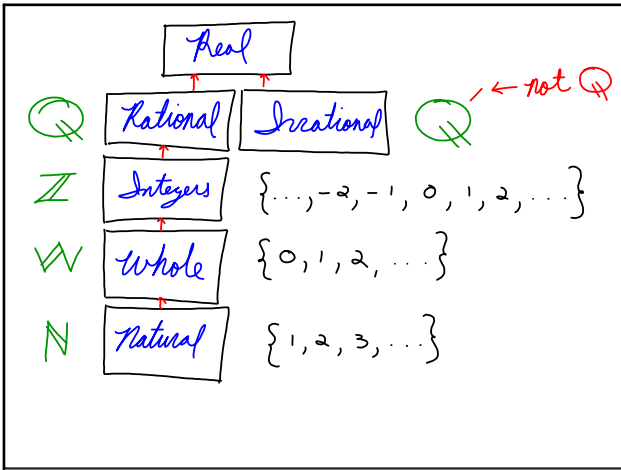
Real

$\mathbb{Q}$ Rational Irrational $\mathbb{Q}$ ← not $\mathbb{Q}$

$\mathbb{Z}$ Integers $\{\ldots, -2, -1, 0, 1, 2, \ldots\}$

$\mathbb{W}$ Whole $\{0, 1, 2, \ldots\}$

$\mathbb{N}$ Natural $\{1, 2, 3, \ldots\}$